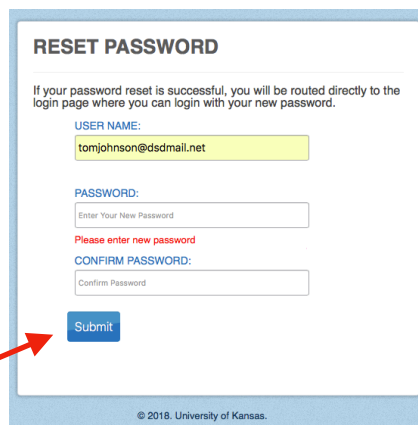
RESET PASSWORD

If your password reset is successful, you will be routed directly to the login page where you can login with your new password.

USER NAME:

tomjohnson@dsdmail.net

PASSWORD:

Enter Your New Password

Please enter new password

CONFIRM PASSWORD:

Confirm Password

Submit

© 2018. University of Kansas.